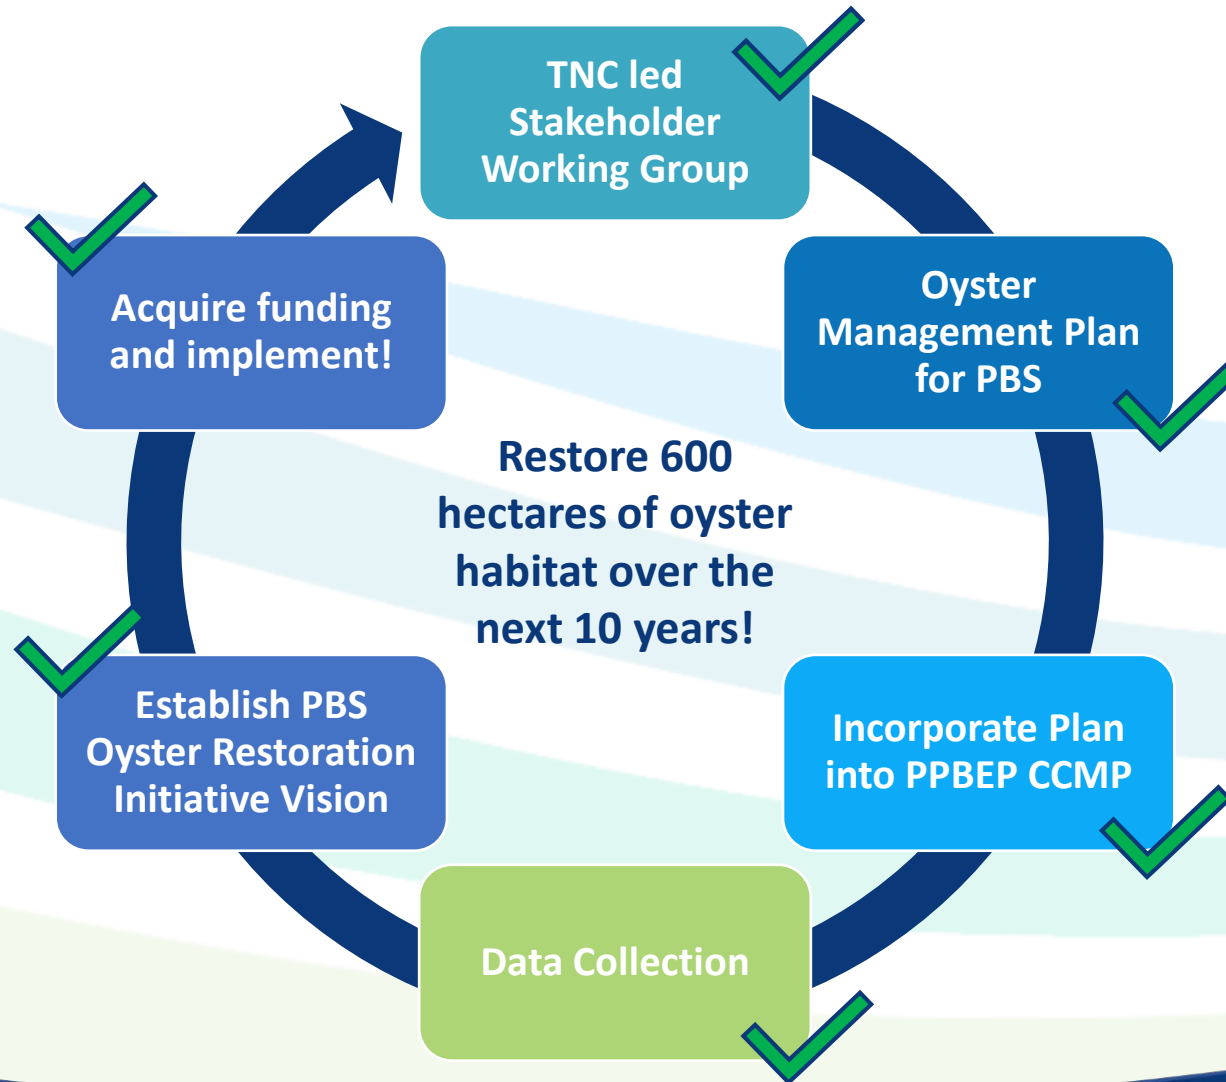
TNC led Stakeholder Working Group

Oyster Management Plan for PBS

Incorporate Plan into PPBEP CCMP

Data Collection

Establish PBS Oyster Restoration Initiative Vision

Acquire funding and implement!

Restore 600 hectares of oyster habitat over the next 10 years!